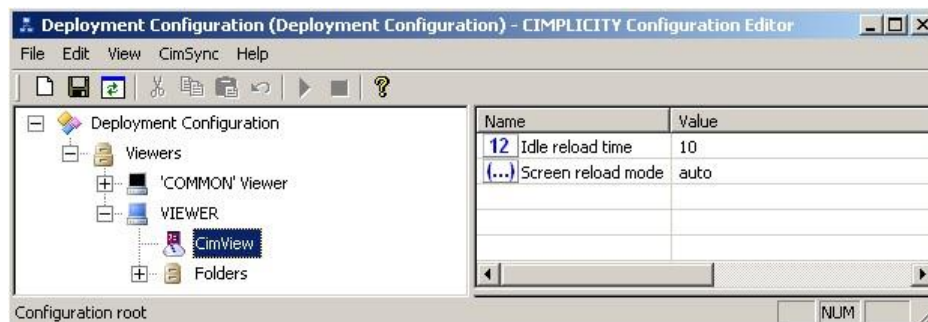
Deployment Configuration (Deployment Configuration) - CIMPLICITY Configuration Editor

File Edit View CimSync Help

Deployment Configuration
Viewers
'COMMON' Viewer
VIEWER
CimView
Folders

| Name | Value |
|---|---|
| 12 Idle reload time | 10 |
| (...) Screen reload mode | auto |

Configuration root

NUM